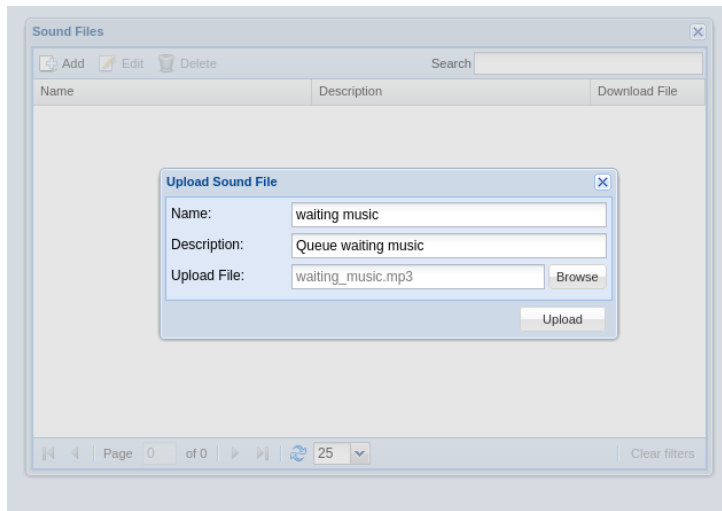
Sound Files

Add Edit Delete

Search

| Name | Description | Download File |
|---|---|---|

Upload Sound File

Name: waiting music

Description: Queue waiting music

Upload File: waiting_music.mp3 Browse

Upload

Page 0 of 0 25

Clear filters